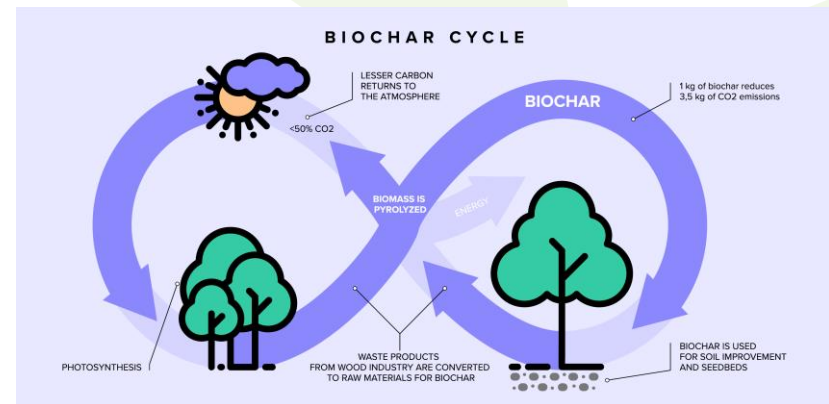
BIOCHAR CYCLE

LESSER CARBON RETURNS TO THE ATMOSPHERE

<50% CO2

BIOCHAR

1 kg of biochar reduces 3,5 kg of CO2 emissions

BIOMASS IS PYROLYZED

ENERGY

PHOTOSYNTHESIS

WASTE PRODUCTS FROM WOOD INDUSTRY ARE CONVERTED TO RAW MATERIALS FOR BIOCHAR

BIOCHAR IS USED FOR SOIL IMPROVEMENT AND SEEDBEDS